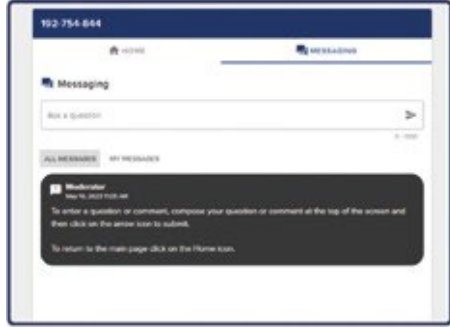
192-754-844

HOME

MESSAGING

Messaging

Ask a question

0 / 1000

ALL MESSAGES

MY MESSAGES

Moderator

May 16, 2023 11:00 AM

To enter a question or comment, compose your question or comment at the top of the screen and then click on the arrow icon to submit.

To return to the main page click on the Home icon.